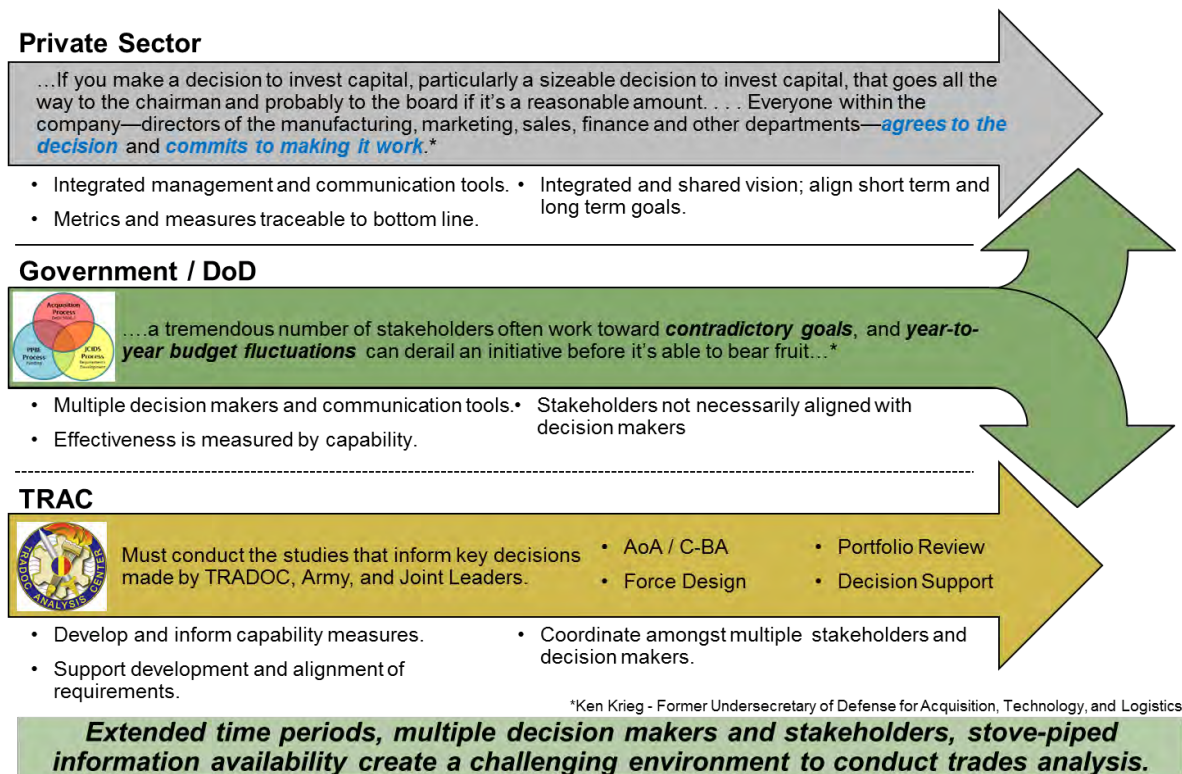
Private Sector

…If you make a decision to invest capital, particularly a sizeable decision to invest capital, that goes all the way to the chairman and probably to the board if it's a reasonable amount. . . . Everyone within the company—directors of the manufacturing, marketing, sales, finance and other departments—agrees to the decision and commits to making it work.*

- Integrated management and communication tools.
- Metrics and measures traceable to bottom line.
- Integrated and shared vision; align short term and long term goals.

Government / DoD

Acquisition Process
PPBE Process
JCIDS Process

….a tremendous number of stakeholders often work toward contradictory goals, and year-to-year budget fluctuations can derail an initiative before it's able to bear fruit…*

- Multiple decision makers and communication tools.
- Effectiveness is measured by capability.
- Stakeholders not necessarily aligned with decision makers

TRAC

TRADOC ANALYSIS CENTER

Must conduct the studies that inform key decisions made by TRADOC, Army, and Joint Leaders.

- AoA / C-BA
- Force Design
- Portfolio Review
- Decision Support

- Develop and inform capability measures.
- Support development and alignment of requirements.
- Coordinate amongst multiple stakeholders and decision makers.

*Ken Krieg - Former Undersecretary of Defense for Acquisition, Technology, and Logistics

Extended time periods, multiple decision makers and stakeholders, stove-piped information availability create a challenging environment to conduct trades analysis.